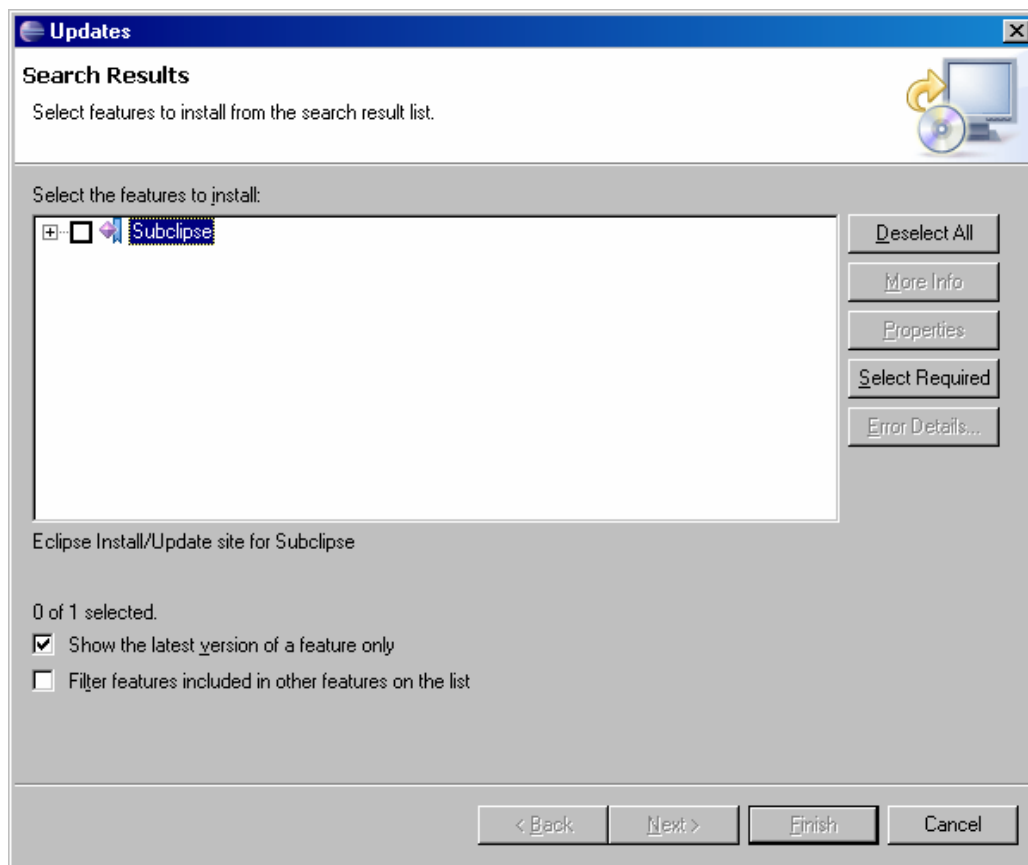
Updates

Search Results

Select features to install from the search result list.

Select the features to install:

Subclipse

Deselect All

More Info

Properties

Select Required

Error Details...

Eclipse Install/Update site for Subclipse

0 of 1 selected.

Show the latest version of a feature only

Filter features included in other features on the list

< Back

Next >

Finish

Cancel